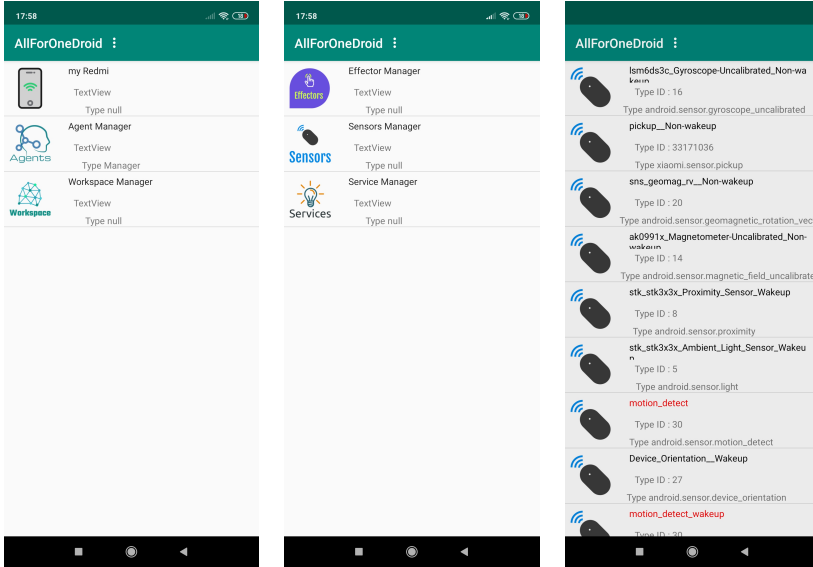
17:58

AllForOneDroid ⋮

my Redmi
TextView
Type null

Agents
Agent Manager
TextView
Type Manager

Workspace
Workspace Manager
TextView
Type null

17:58

AllForOneDroid ⋮

Effectors
Effector Manager
TextView
Type null

Sensors
Sensors Manager
TextView
Type null

Services
Service Manager
TextView
Type null

AllForOneDroid ⋮

lsm6ds3c_Gyroscope-Uncalibrated_Non-wa
Type ID : 16
Type android.sensor.gyroscope_uncalibrated

pickup__Non-wakeup
Type ID : 33171036
Type xiaomi.sensor.pickup

sns_geomag_rv__Non-wakeup
Type ID : 20
Type android.sensor.geomagnetic_rotation_vec

ak0991x_Magnetometer-Uncalibrated_Non-wakeup
Type ID : 14
Type android.sensor.magnetic_field_uncalibrate

stk_stk3x3x_Proximity_Sensor_Wakeup
Type ID : 8
Type android.sensor.proximity

stk_stk3x3x_Ambient_Light_Sensor_Wakeu
Type ID : 5
Type android.sensor.light

motion_detect
Type ID : 30
Type android.sensor.motion_detect

Device_Orientation__Wakeup
Type ID : 27
Type android.sensor.device_orientation

motion_detect_wakeup
Type ID : 30